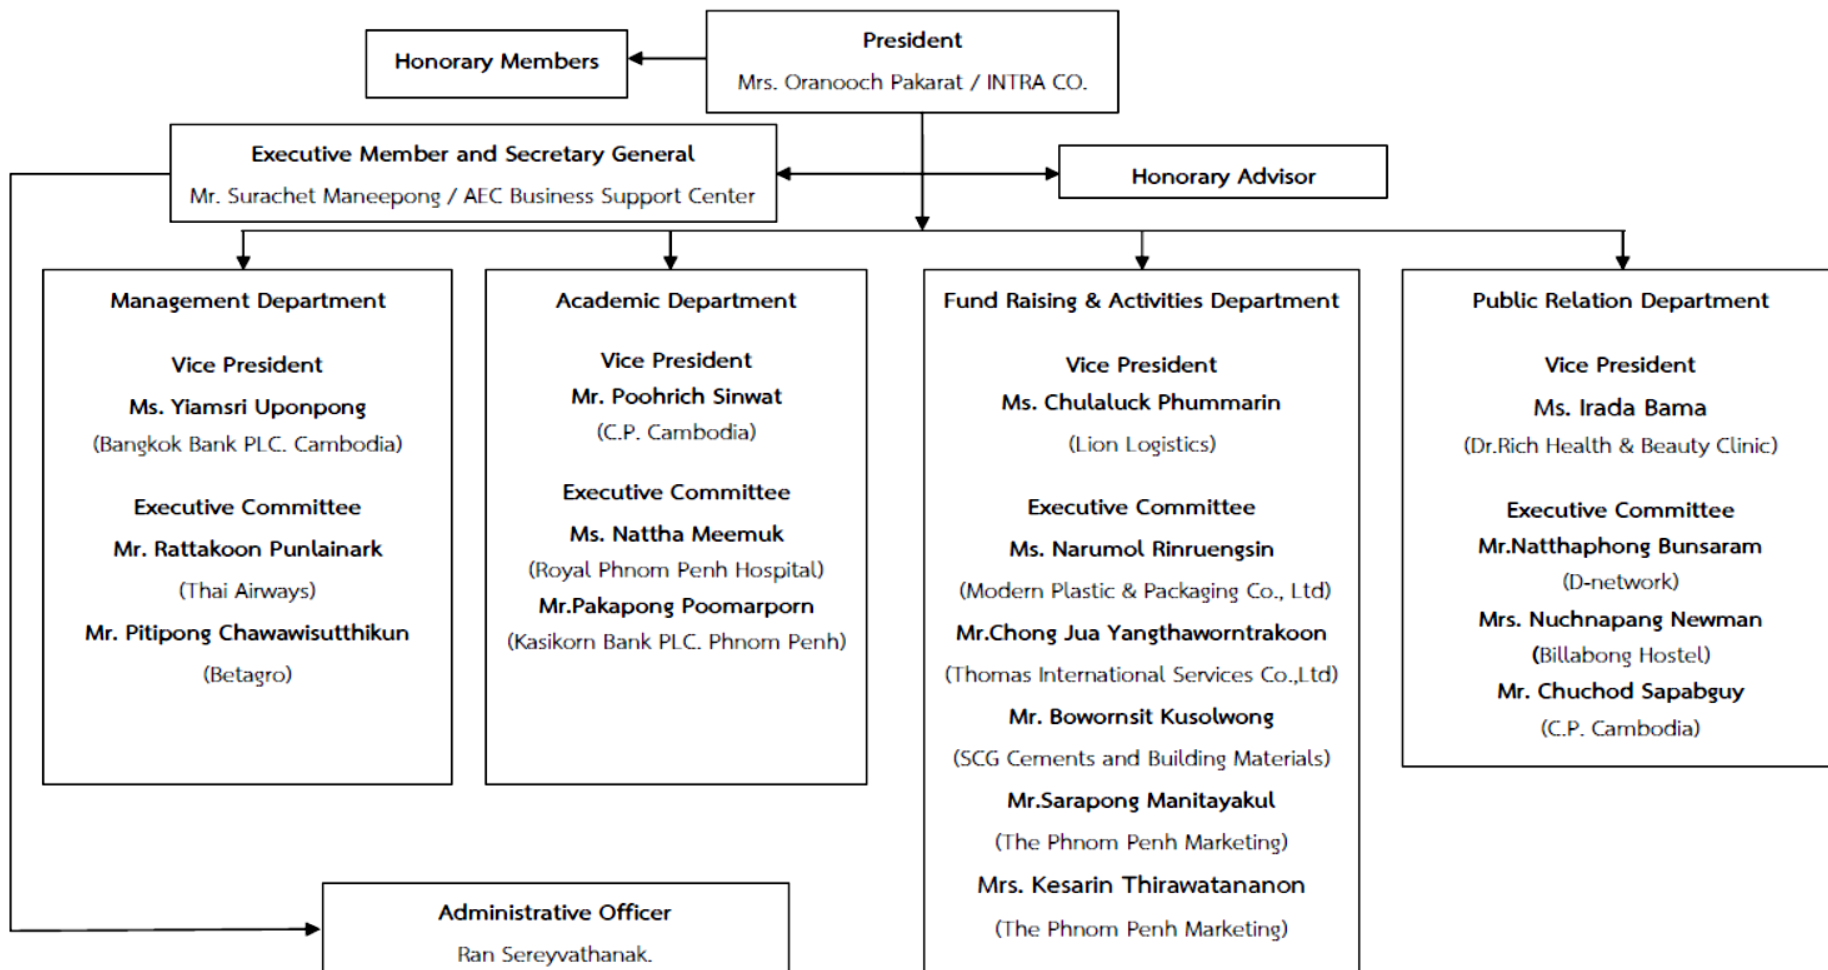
Honorary Members

President
Mrs. Oranooch Pakarat / INTRA CO.

Executive Member and Secretary General
Mr. Surachet Maneepong / AEC Business Support Center

Honorary Advisor

Management Department

Vice President
Ms. Yiamsri Uponpong
(Bangkok Bank PLC. Cambodia)

Executive Committee
Mr. Rattakoon Punlainark
(Thai Airways)
Mr. Pitipong Chawawisutthikun
(Betagro)

Academic Department

Vice President
Mr. Poohrich Sinwat
(C.P. Cambodia)

Executive Committee
Ms. Nattha Meemuk
(Royal Phnom Penh Hospital)
Mr.Pakapong Poomarporn
(Kasikorn Bank PLC. Phnom Penh)

Fund Raising & Activities Department

Vice President
Ms. Chulaluck Phummarin
(Lion Logistics)

Executive Committee
Ms. Narumol Rinruengsin
(Modern Plastic & Packaging Co., Ltd)
Mr.Chong Jua Yangthaworntrakoon
(Thomas International Services Co.,Ltd)
Mr. Bowornsit Kusolwong
(SCG Cements and Building Materials)
Mr.Sarapong Manitayakul
(The Phnom Penh Marketing)
Mrs. Kesarin Thirawatananon
(The Phnom Penh Marketing)

Public Relation Department

Vice President
Ms. Irada Bama
(Dr.Rich Health & Beauty Clinic)

Executive Committee
Mr.Natthaphong Bunsaram
(D-network)
Mrs. Nuchnapang Newman
(Billabong Hostel)
Mr. Chuchod Sapabguy
(C.P. Cambodia)

Administrative Officer
Ran Sereyvathanak.